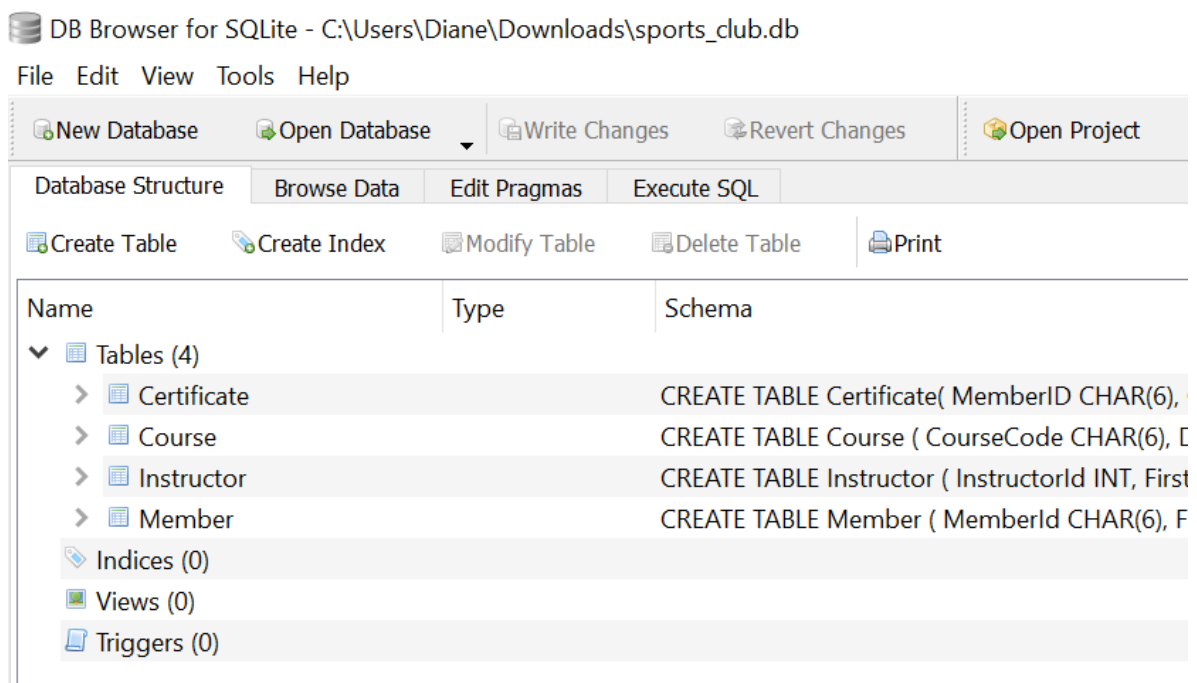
DB Browser for SQLite - C:\Users\Diane\Downloads\sports_club.db

File Edit View Tools Help

New Database  Open Database  Write Changes  Revert Changes  Open Project

Database Structure  Browse Data  Edit Pragmas  Execute SQL

Create Table  Create Index  Modify Table  Delete Table  Print

| Name | Type | Schema |
|---|---|---|
| Tables (4) | | |
| Certificate | | CREATE TABLE Certificate( MemberID CHAR(6), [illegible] |
| Course | | CREATE TABLE Course ( CourseCode CHAR(6), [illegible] |
| Instructor | | CREATE TABLE Instructor ( InstructorId INT, First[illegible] |
| Member | | CREATE TABLE Member ( MemberId CHAR(6), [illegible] |
| Indices (0) | | |
| Views (0) | | |
| Triggers (0) | | |